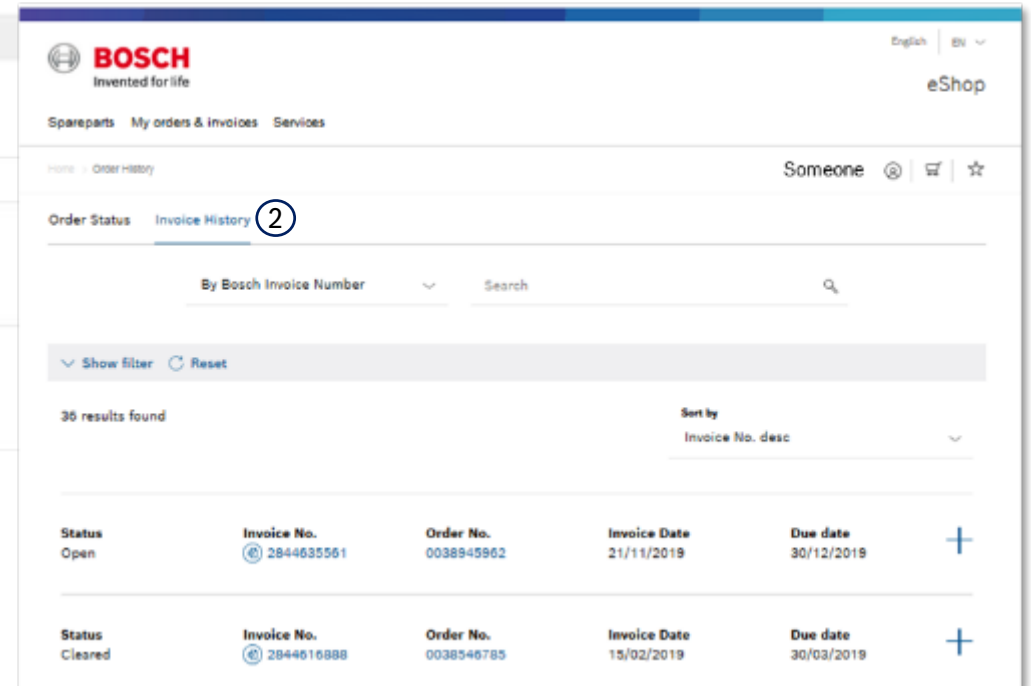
BOSCH
Invented for life

English | EN

eShop

Spareparts My orders & invoices Services

Home > Order History

Someone

Order Status Invoice History 2

By Bosch Invoice Number

Search

Show filter Reset

36 results found

Sort by
Invoice No. desc

| Status | Invoice No. | Order No. | Invoice Date | Due date |
|---|---|---|---|---|
| Open | 2844635561 | 0038945962 | 21/11/2019 | 30/12/2019 |
| Cleared | 2844616888 | 0038546785 | 15/02/2019 | 30/03/2019 |